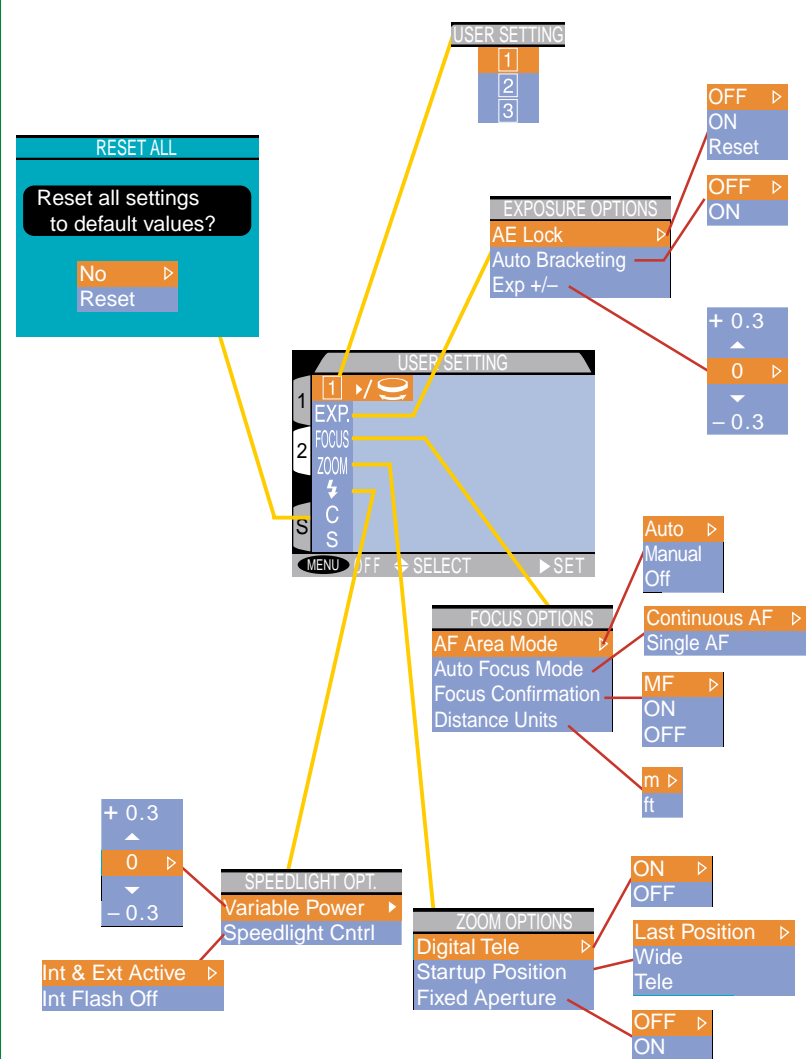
USER SETTING
1
2
3

OFF
ON
Reset

RESET ALL
Reset all settings to default values?
No
Reset

OFF
ON

EXPOSURE OPTIONS
AE Lock
Auto Bracketing
Exp +/–

+ 0.3
0
– 0.3

USER SETTING
1
2
S
1
EXP.
FOCUS
ZOOM
C
S
MENU OFF SELECT SET

Auto
Manual
Off

FOCUS OPTIONS
AF Area Mode
Auto Focus Mode
Focus Confirmation
Distance Units

Continuous AF
Single AF

MF
ON
OFF

m
ft

+ 0.3
0
– 0.3

SPEEDLIGHT OPT.
Variable Power
Speedlight Cntrl

Int & Ext Active
Int Flash Off

ON
OFF

ZOOM OPTIONS
Digital Tele
Startup Position
Fixed Aperture

Last Position
Wide
Tele

OFF
ON